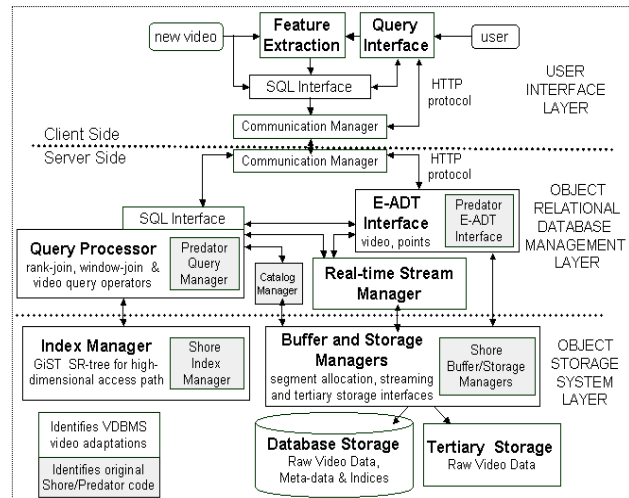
new video

Feature Extraction

Query Interface

user

SQL Interface

HTTP protocol

USER INTERFACE LAYER

Client Side

Communication Manager

Server Side

Communication Manager

HTTP protocol

SQL Interface

E-ADT Interface
video, points

Predator E-ADT Interface

OBJECT RELATIONAL DATABASE MANAGEMENT LAYER

Query Processor
rank-join, window-join & video query operators

Predator Query Manager

Catalog Manager

Real-time Stream Manager

Index Manager
GiST SR-tree for high-dimensional access path

Shore Index Manager

Buffer and Storage Managers
segment allocation, streaming and tertiary storage interfaces

Shore Buffer/Storage Managers

OBJECT STORAGE SYSTEM LAYER

Identifies VDBMS video adaptations

Identifies original Shore/Predator code

Database Storage
Raw Video Data, Meta-data & Indices

Tertiary Storage
Raw Video Data